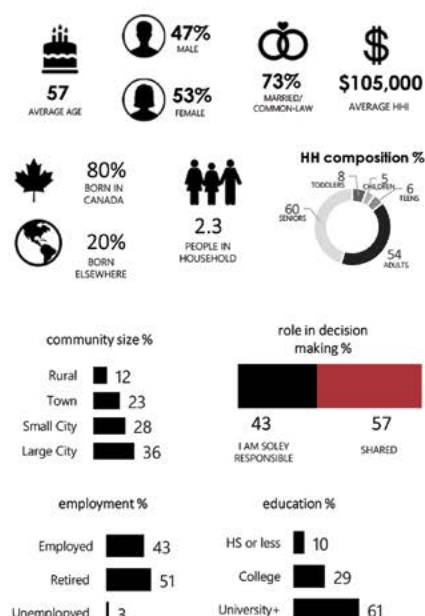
57
AVERAGE AGE

47%
MALE

53%
FEMALE

73%
MARRIED/
COMMON-LAW

$105,000
AVERAGE HHI

80%
BORN IN
CANADA

20%
BORN
ELSEWHERE

2.3
PEOPLE IN
HOUSEHOLD

HH composition %

8
TODDLERS

5
CHILDREN

6
TEENS

60
SENIORS

54
ADULTS

community size %

| | |
|---|---|
| Rural | 12 |
| Town | 23 |
| Small City | 28 |
| Large City | 36 |

role in decision making %

43
I AM SOLEY RESPONSIBLE

57
SHARED

employment %

| | |
|---|---|
| Employed | 43 |
| Retired | 51 |
| Unemployed | 3 |

education %

| | |
|---|---|
| HS or less | 10 |
| College | 29 |
| University+ | 61 |